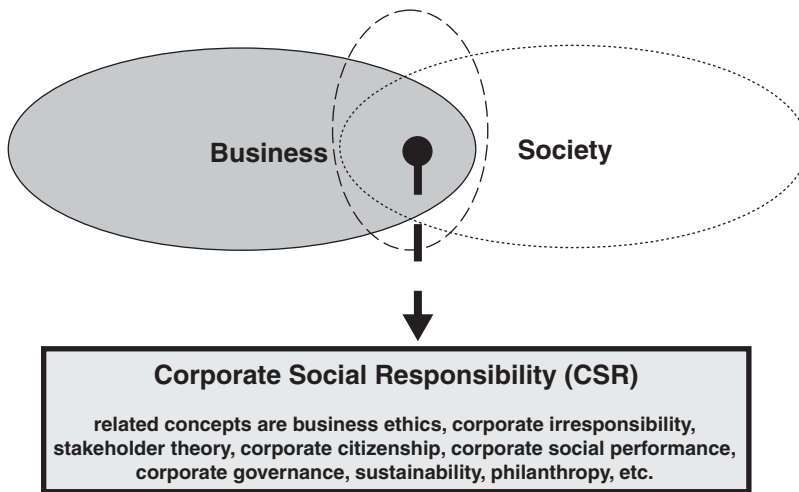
Business

Society

Corporate Social Responsibility (CSR)

related concepts are business ethics, corporate irresponsibility, stakeholder theory, corporate citizenship, corporate social performance, corporate governance, sustainability, philanthropy, etc.